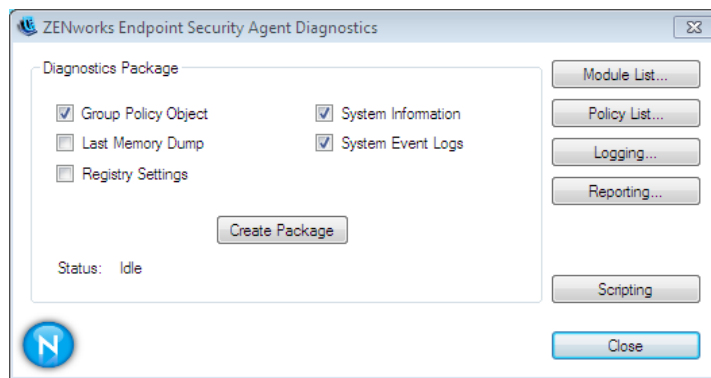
ZENworks Endpoint Security Agent Diagnostics

Diagnostics Package

Group Policy Object
Last Memory Dump
Registry Settings

System Information
System Event Logs

Create Package

Status: Idle

Module List...
Policy List...
Logging...
Reporting...
Scripting
Close